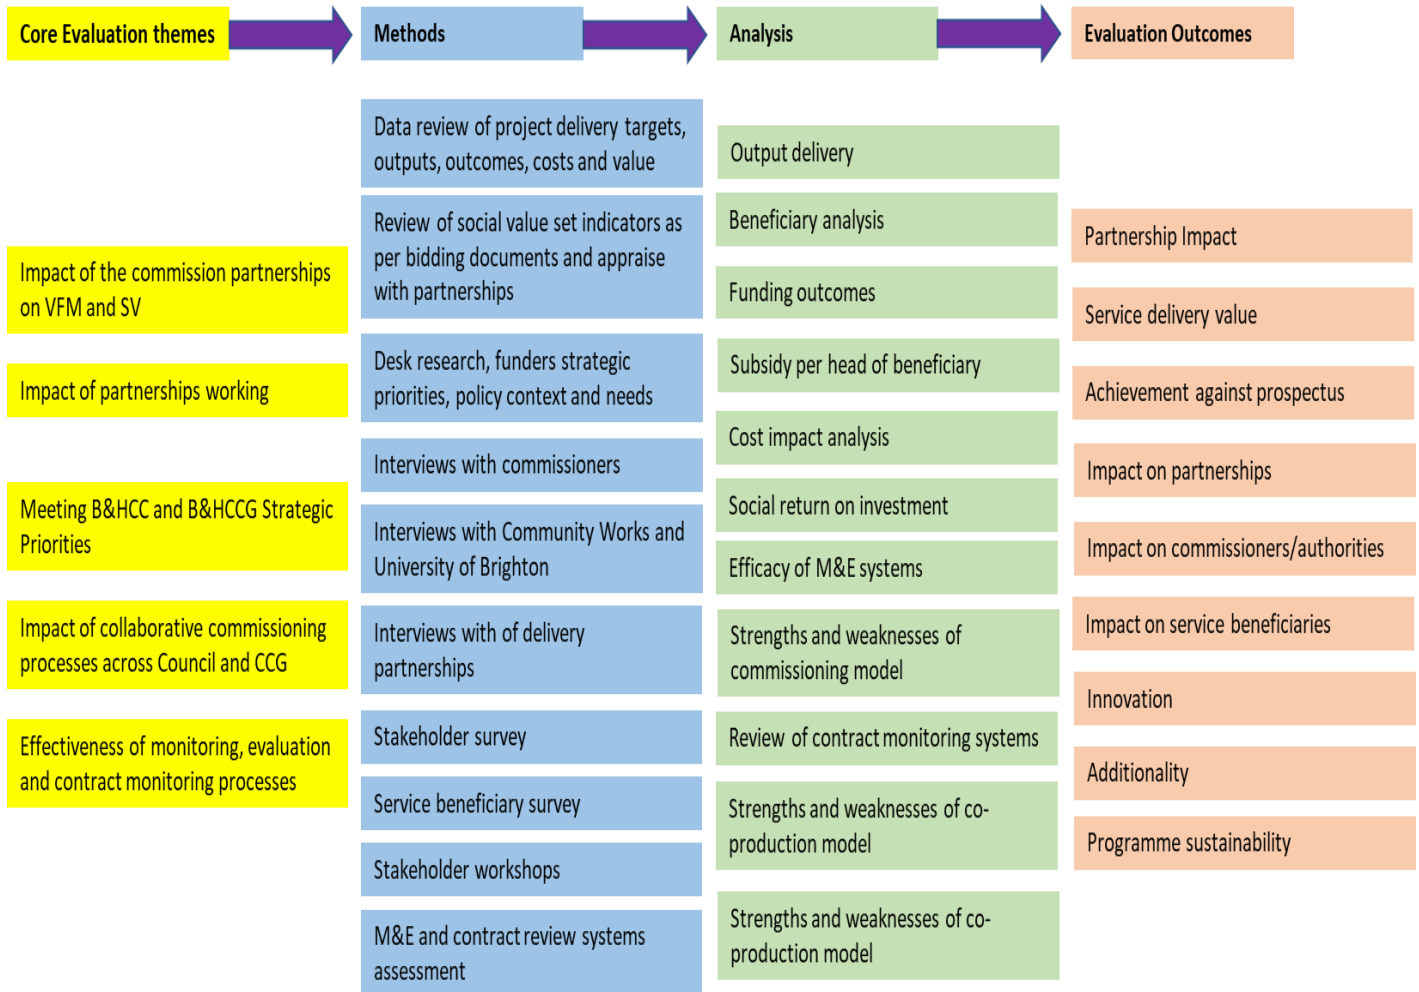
Core Evaluation themes

Impact of the commission partnerships on VFM and SV

Impact of partnerships working

Meeting B&HCC and B&HCCG Strategic Priorities

Impact of collaborative commissioning processes across Council and CCG

Effectiveness of monitoring, evaluation and contract monitoring processes

Methods

Data review of project delivery targets, outputs, outcomes, costs and value

Review of social value set indicators as per bidding documents and appraise with partnerships

Desk research, funders strategic priorities, policy context and needs

Interviews with commissioners

Interviews with Community Works and University of Brighton

Interviews with of delivery partnerships

Stakeholder survey

Service beneficiary survey

Stakeholder workshops

M&E and contract review systems assessment

Analysis

Output delivery

Beneficiary analysis

Funding outcomes

Subsidy per head of beneficiary

Cost impact analysis

Social return on investment

Efficacy of M&E systems

Strengths and weaknesses of commissioning model

Review of contract monitoring systems

Strengths and weaknesses of co-production model

Strengths and weaknesses of co-production model

Evaluation Outcomes

Partnership Impact

Service delivery value

Achievement against prospectus

Impact on partnerships

Impact on commissioners/authorities

Impact on service beneficiaries

Innovation

Additionality

Programme sustainability